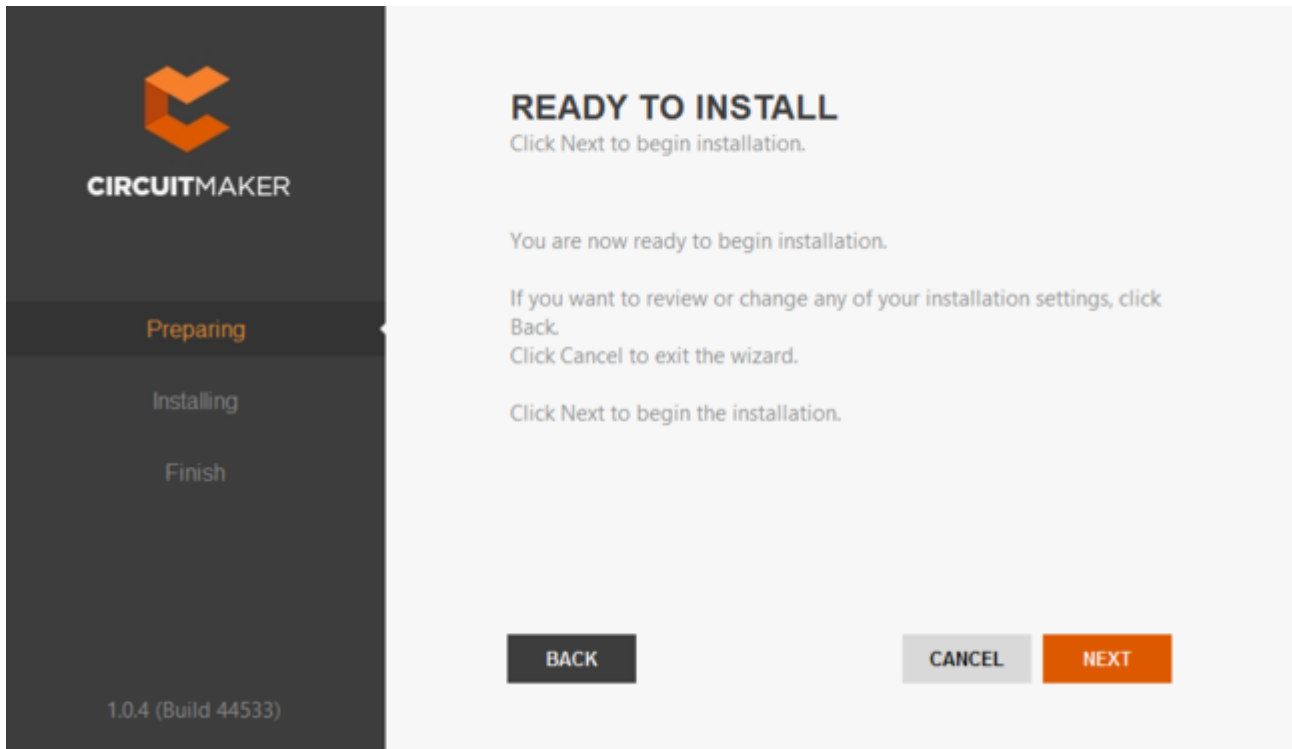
CIRCUITMAKER

Preparing

Installing

Finish

1.0.4 (Build 44533)

READY TO INSTALL
Click Next to begin installation.

You are now ready to begin installation.

If you want to review or change any of your installation settings, click Back.
Click Cancel to exit the wizard.

Click Next to begin the installation.

BACK

CANCEL

NEXT